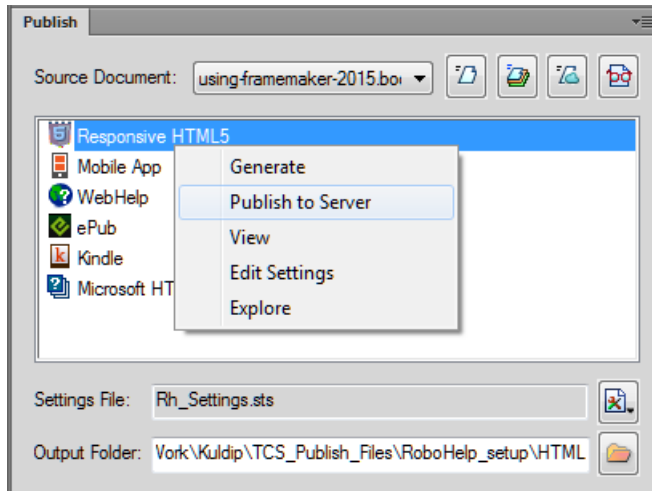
Publish

Source Document: using-framemaker-2015.bo

Responsive HTML5
Mobile App
WebHelp
ePub
Kindle
Microsoft HT

Generate
Publish to Server
View
Edit Settings
Explore

Settings File: Rh_Settings.sts

Output Folder: Vork\Kuldip\TCS_Publish_Files\RoboHelp_setup\HTML